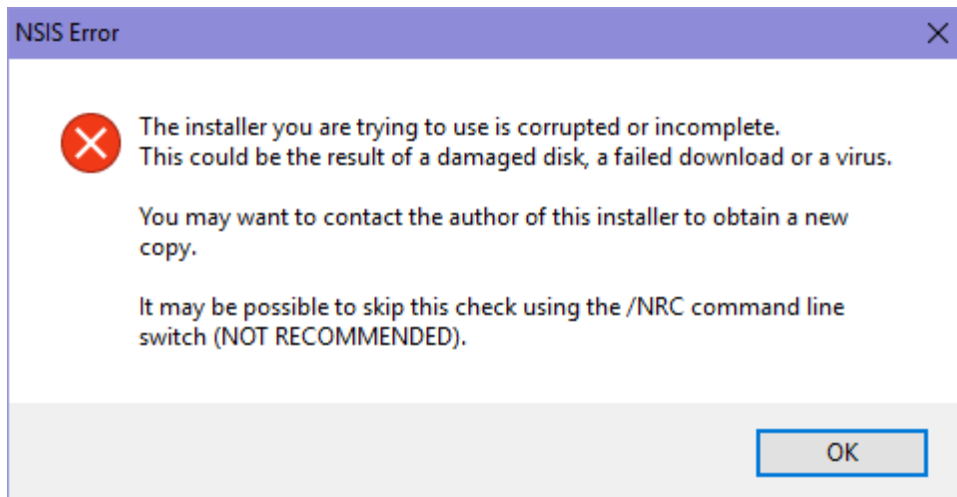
NSIS Error

The installer you are trying to use is corrupted or incomplete.
This could be the result of a damaged disk, a failed download or a virus.

You may want to contact the author of this installer to obtain a new copy.

It may be possible to skip this check using the /NRC command line switch (NOT RECOMMENDED).

OK